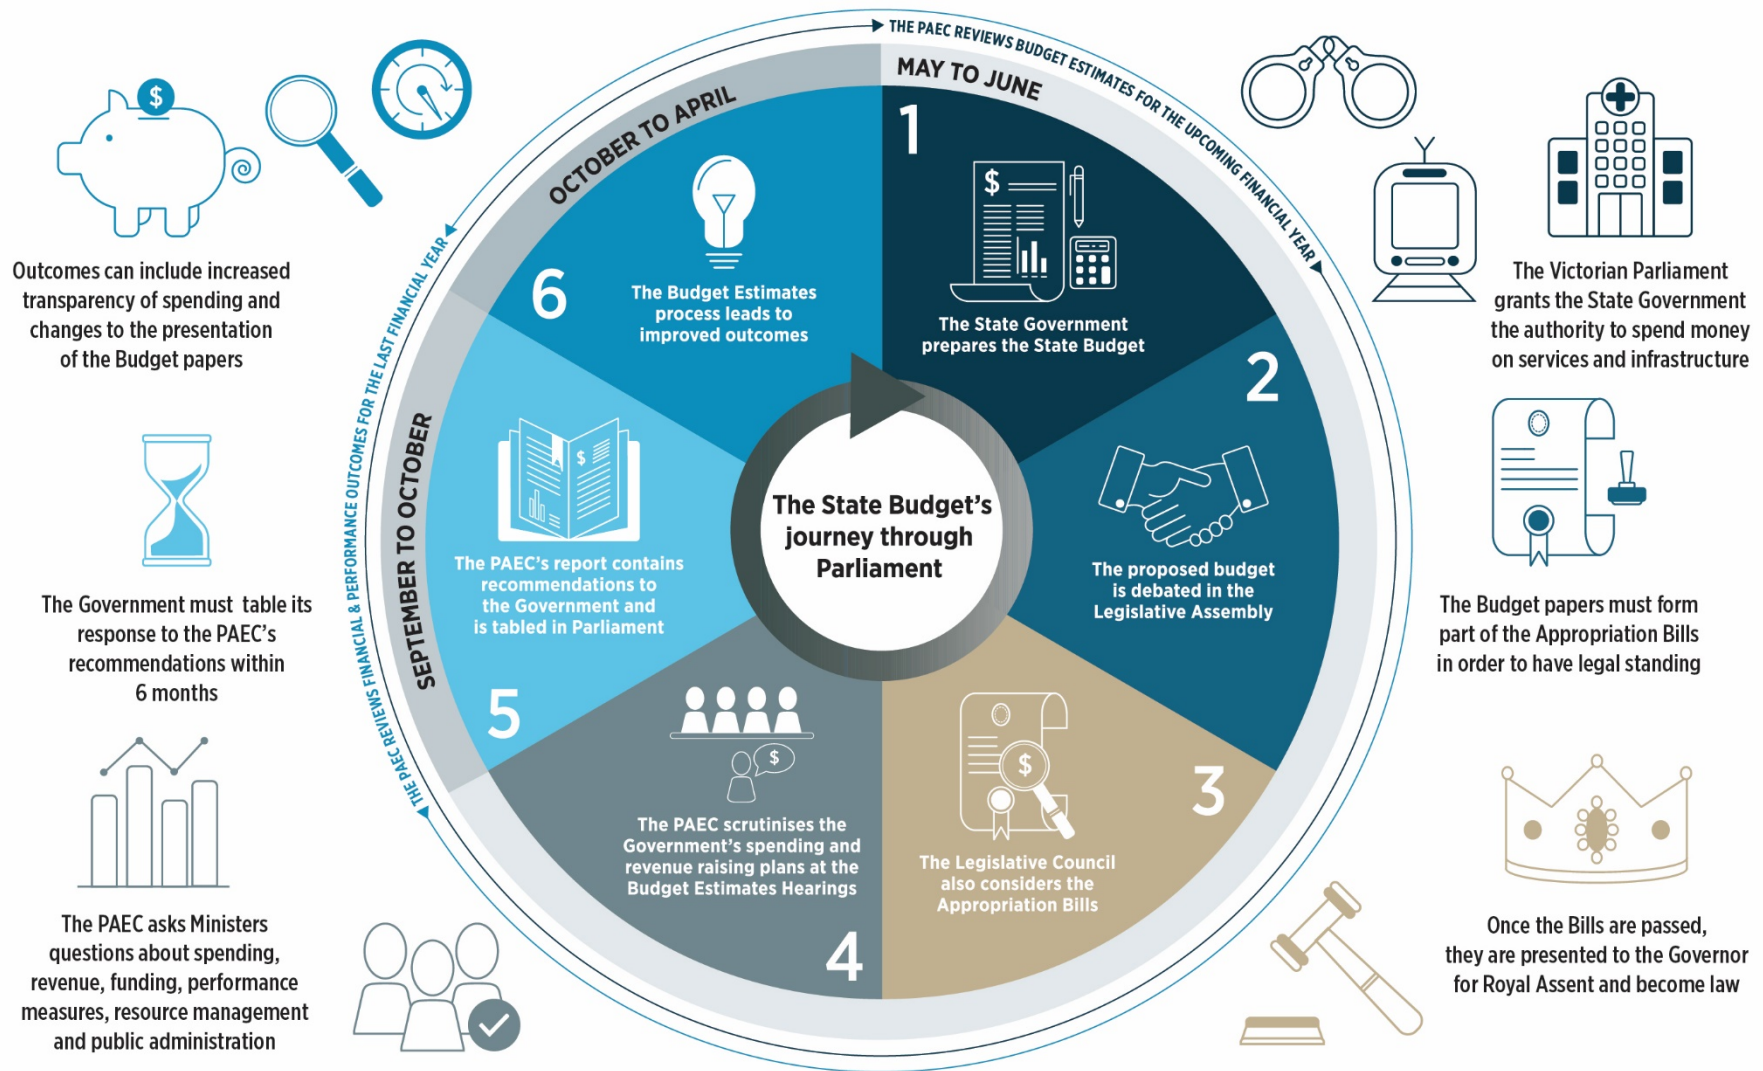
THE PAEC REVIEWS BUDGET ESTIMATES FOR THE UPCOMING FINANCIAL YEAR

MAY TO JUNE

OCTOBER TO APRIL

SEPTEMBER TO OCTOBER

THE PAEC REVIEWS FINANCIAL & PERFORMANCE OUTCOMES FOR THE LAST FINANCIAL YEAR

The State Budget's journey through Parliament

1

$

The State Government prepares the State Budget

2

The proposed budget is debated in the Legislative Assembly

3

$

The Legislative Council also considers the Appropriation Bills

4

$

The PAEC scrutinises the Government's spending and revenue raising plans at the Budget Estimates Hearings

5

$

The PAEC's report contains recommendations to the Government and is tabled in Parliament

6

The Budget Estimates process leads to improved outcomes

$

Outcomes can include increased transparency of spending and changes to the presentation of the Budget papers

The Government must table its response to the PAEC's recommendations within 6 months

The PAEC asks Ministers questions about spending, revenue, funding, performance measures, resource management and public administration

The Victorian Parliament grants the State Government the authority to spend money on services and infrastructure

The Budget papers must form part of the Appropriation Bills in order to have legal standing

Once the Bills are passed, they are presented to the Governor for Royal Assent and become law